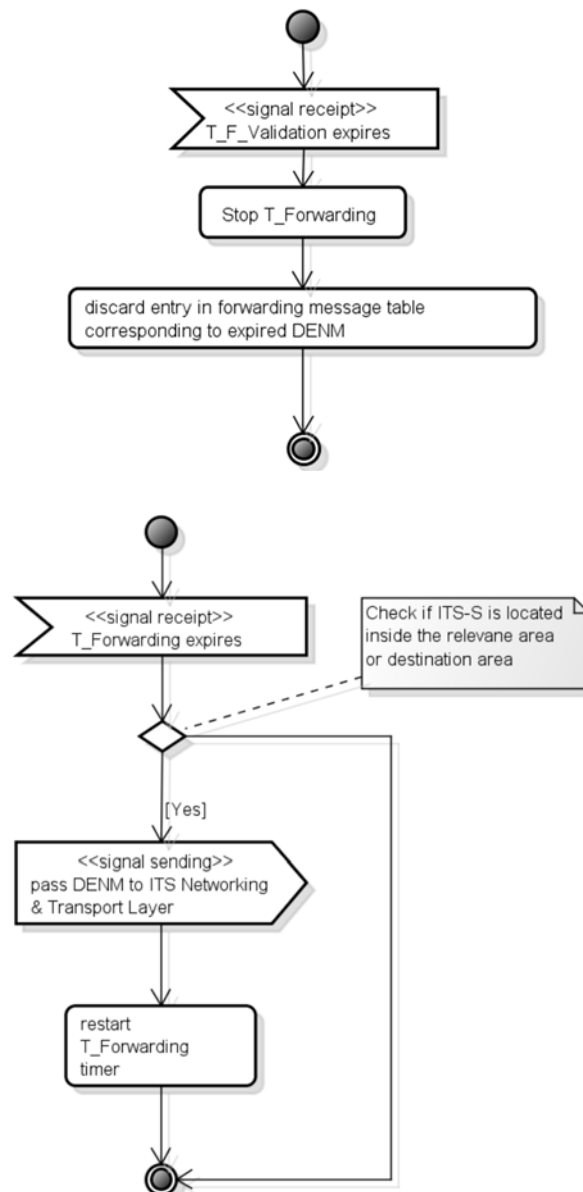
<<signal receipt>>
T_F_Validation expires

Stop T_Forwarding

discard entry in forwarding message table corresponding to expired DENM

<<signal receipt>>
T_Forwarding expires

Check if ITS-S is located inside the relevane area or destination area

[Yes]

<<signal sending>>
pass DENM to ITS Networking & Transport Layer

restart T_Forwarding timer